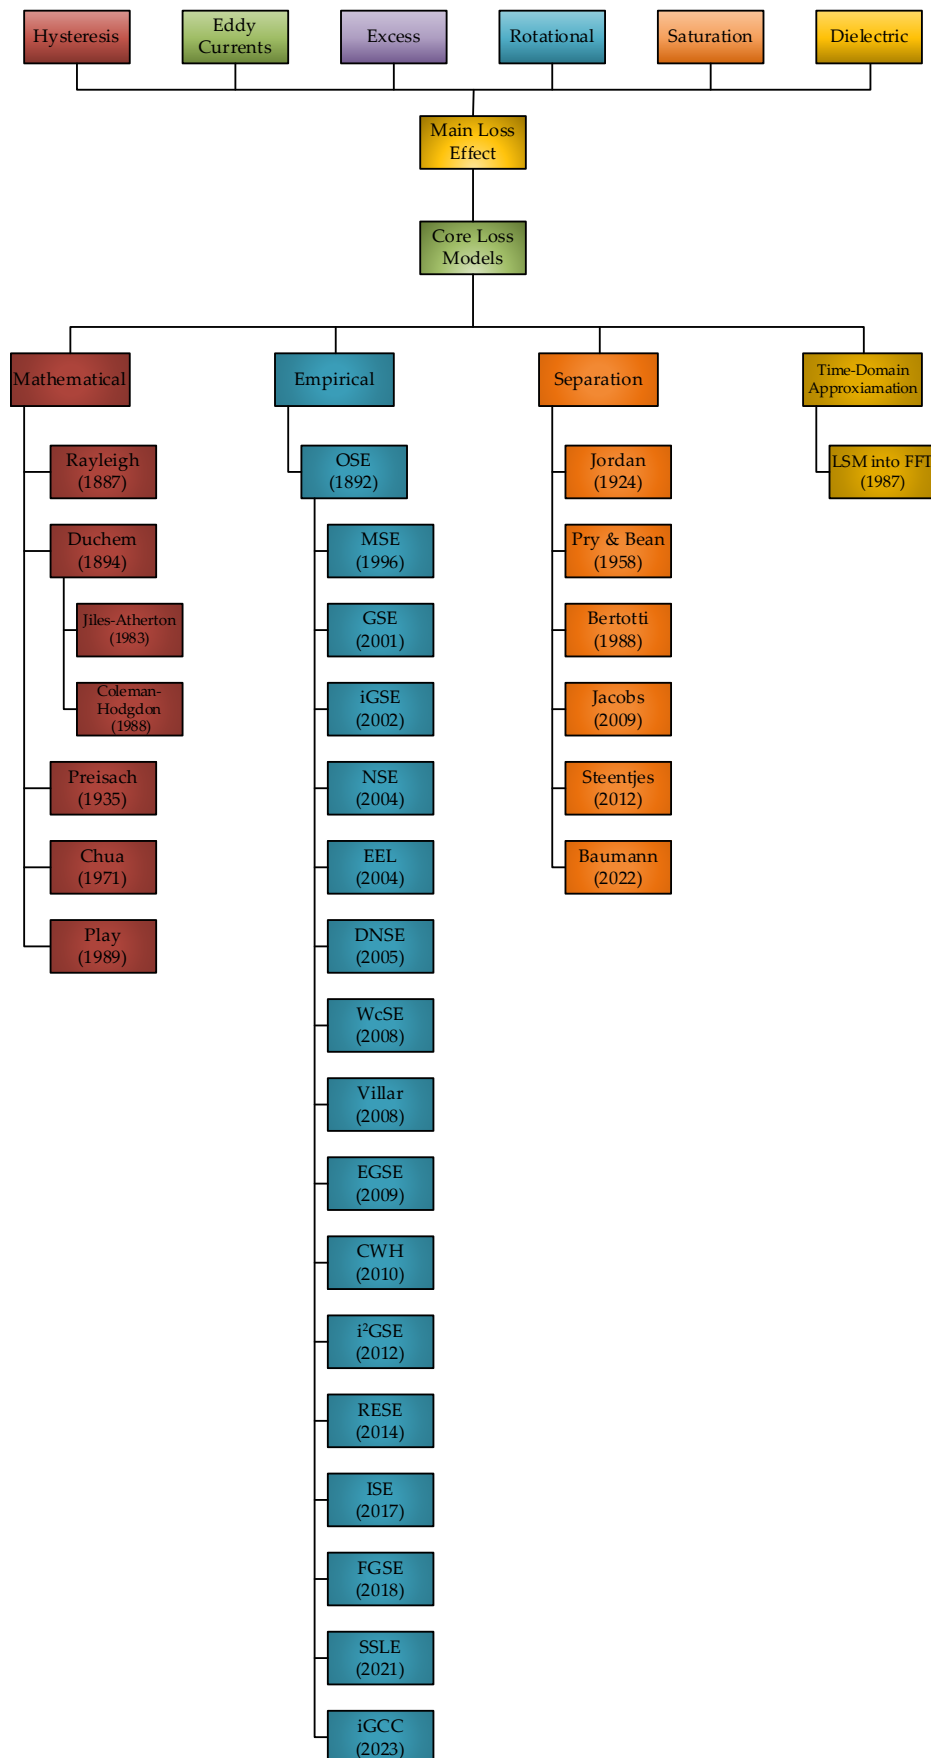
Hysteresis
Eddy Currents
Excess
Rotational
Saturation
Dielectric

Main Loss Effect

Core Loss Models

Mathematical
Rayleigh (1887)
Duchem (1894)
Jiles-Atherton (1983)
Coleman-Hodgdon (1988)
Preisach (1935)
Chua (1971)
Play (1989)

Empirical
OSE (1892)
MSE (1996)
GSE (2001)
iGSE (2002)
NSE (2004)
EEL (2004)
DNSE (2005)
WcSE (2008)
Villar (2008)
EGSE (2009)
CWH (2010)
$i^2$GSE (2012)
RESE (2014)
ISE (2017)
FGSE (2018)
SSLE (2021)
iGCC (2023)

Separation
Jordan (1924)
Pry & Bean (1958)
Bertotti (1988)
Jacobs (2009)
Steentjes (2012)
Baumann (2022)

Time-Domain Approxiamation
LSM into FFT (1987)